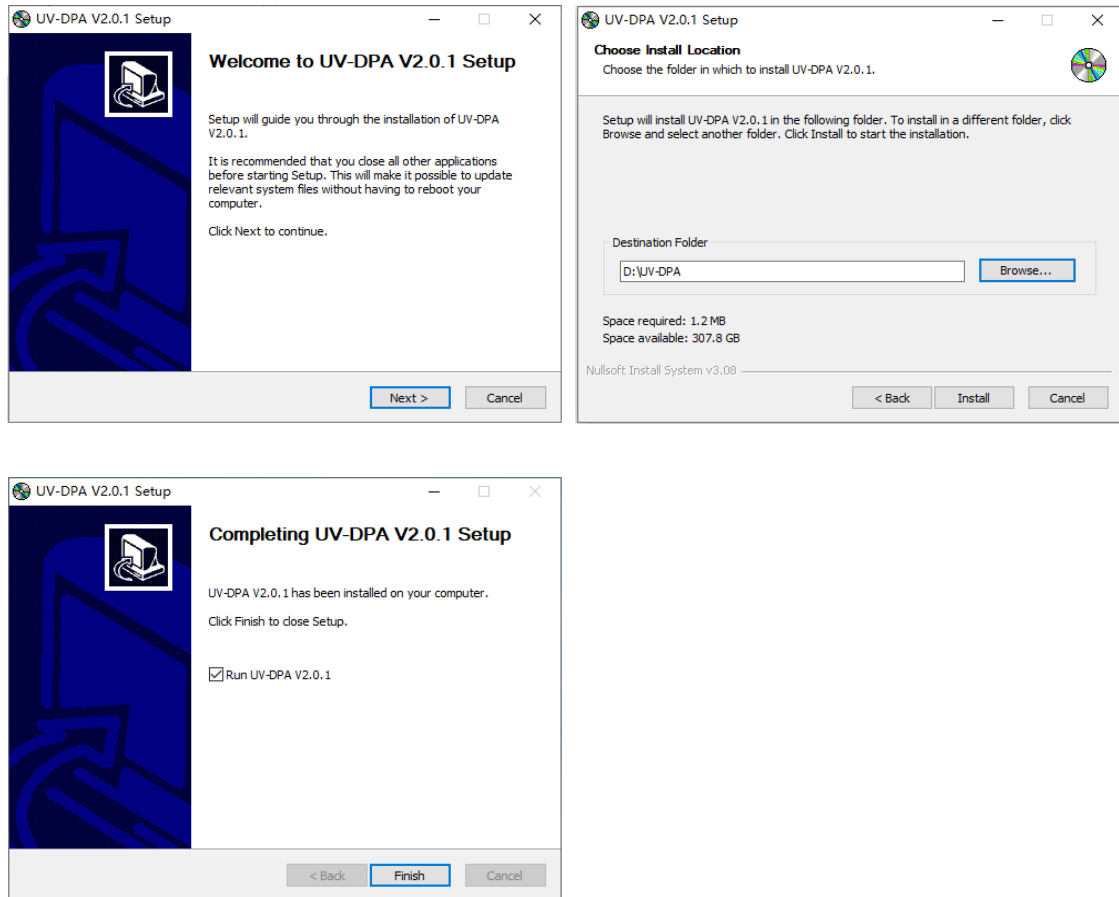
UV-DPA V2.0.1 Setup

Welcome to UV-DPA V2.0.1 Setup

Setup will guide you through the installation of UV-DPA V2.0.1.

It is recommended that you close all other applications before starting Setup. This will make it possible to update relevant system files without having to reboot your computer.

Click Next to continue.

Next >
Cancel

UV-DPA V2.0.1 Setup

Choose Install Location
Choose the folder in which to install UV-DPA V2.0.1.

Setup will install UV-DPA V2.0.1 in the following folder. To install in a different folder, click Browse and select another folder. Click Install to start the installation.

Destination Folder
D:\UV-DPA
Browse...

Space required: 1.2 MB
Space available: 307.8 GB

Nullsoft Install System v3.08

< Back
Install
Cancel

UV-DPA V2.0.1 Setup

Completing UV-DPA V2.0.1 Setup

UV-DPA V2.0.1 has been installed on your computer.

Click Finish to close Setup.

Run UV-DPA V2.0.1

< Back
Finish
Cancel